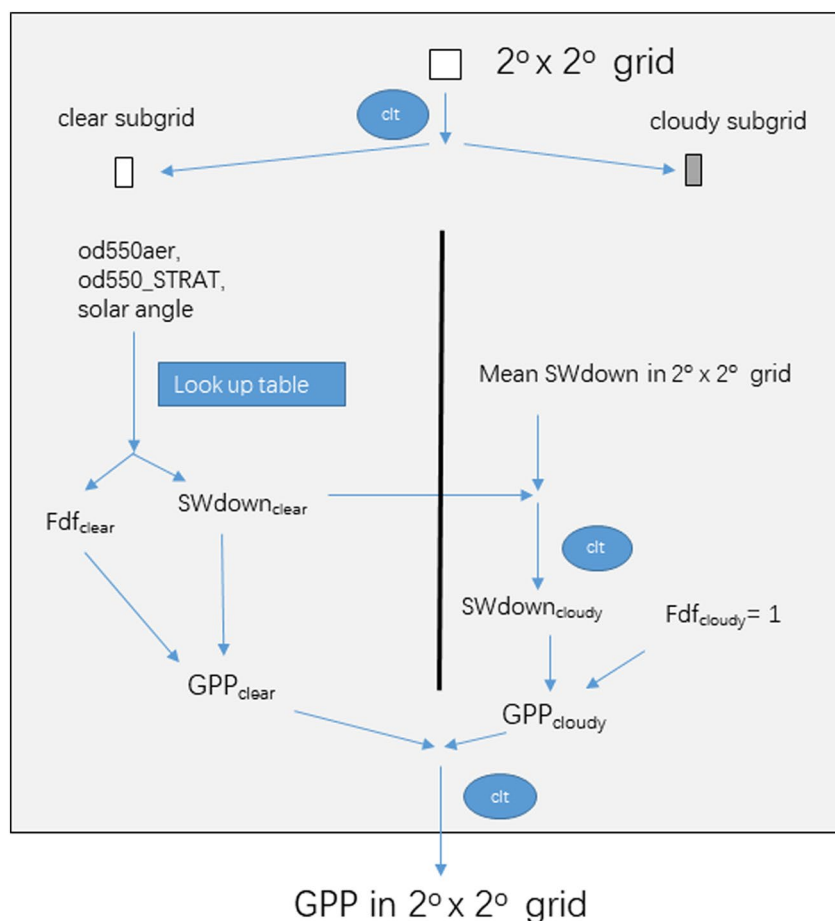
$2^o \times 2^o$ grid

clt

clear subgrid

cloudy subgrid

od550aer, od550_STRAT, solar angle

Look up table

Mean SWdown in $2^o \times 2^o$ grid

$Fdf_{clear}$

$SWdown_{clear}$

clt

$SWdown_{cloudy}$

$Fdf_{cloudy} = 1$

$GPP_{clear}$

$GPP_{cloudy}$

clt

GPP in $2^o \times 2^o$ grid